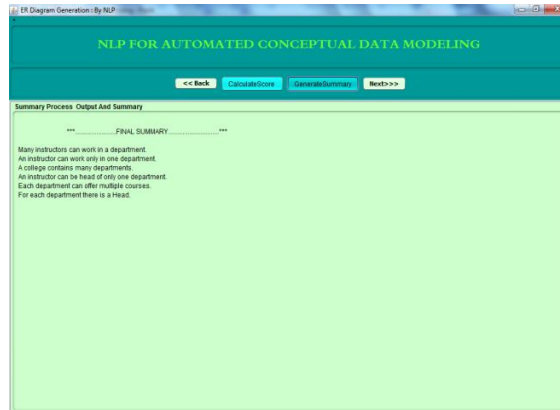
ER Diagram Generation : By NLP

NLP FOR AUTOMATED CONCEPTUAL DATA MODELING

<< Back CalculateScore GenerateSummary Next>>>

Summary Process Output And Summary

***.....................FINAL SUMMARY...........................***

Many instructors can work in a department.
An instructor can work only in one department.
A college contains many departments.
An instructor can be head of only one department.
Each department can offer multiple courses.
For each department there is a Head.